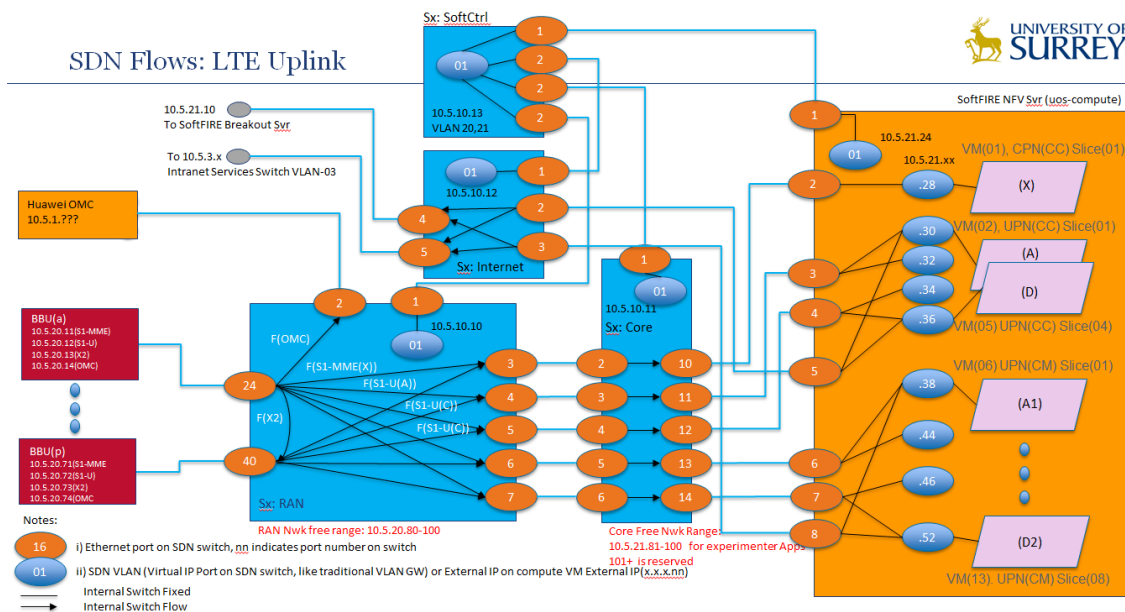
SDN Flows: LTE Uplink

UNIVERSITY OF SURREY

Sx: SoftCtrl
01
1
2
2
2
10.5.10.13
VLAN 20,21

10.5.21.10
To SoftFIRE Breakout Svr

To 10.5.3.x
Intranet Services Switch VLAN-03

01
1
10.5.10.12
2
3
4
5
Sx: Internet

Huawei OMC
10.5.1.???

BBU(a)
10.5.20.11(S1-MME)
10.5.20.12(S1-U)
10.5.20.13(X2)
10.5.20.14(OMC)

BBU(p)
10.5.20.71(S1-MME
10.5.20.72(S1-U)
10.5.20.73(X2)
10.5.20.74(OMC

2
1
10.5.10.10
01
F(OMC)
F(S1-MME(X))
F(S1-U(A))
F(S1-U(C))
F(S1-U(C))
F(X2)
24
40
3
4
5
6
7
Sx: RAN

RAN Nwk free range: 10.5.20.80-100

1
01
10.5.10.11
Sx: Core
2
3
4
5
6
10
11
12
13
14

Core Free Nwk Range:
10.5.21.81-100 for experimenter Apps
101+ is reserved

SoftFIRE NFV Svr (uos-compute)
1
10.5.21.24
01
10.5.21.xx
2
.28
VM(01), CPN(CC) Slice(01)
(X)
VM(02), UPN(CC) Slice(01)
3
.30
.32
(A)
4
.34
(D)
.36
VM(05) UPN(CC) Slice(04)
5
VM(06) UPN(CM) Slice(01)
.38
(A1)
.44
6
.46
7
8
.52
(D2)
VM(13). UPN(CM) Slice(08)

Notes:
16 i) Ethernet port on SDN switch, nn indicates port number on switch
01 ii) SDN VLAN (Virtual IP Port on SDN switch, like traditional VLAN GW) or External IP on compute VM External IP(x.x.x.nn)
Internal Switch Fixed
Internal Switch Flow